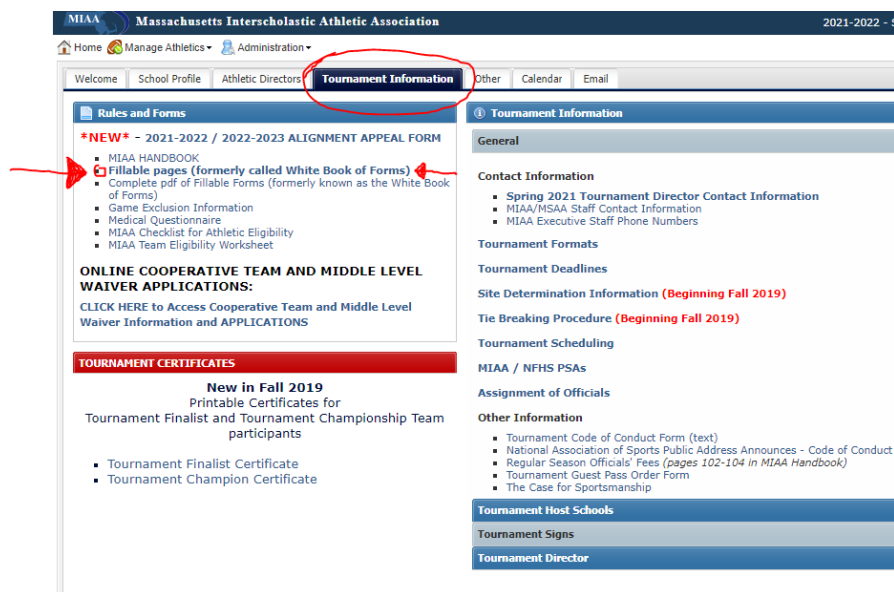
MIAA Massachusetts Interscholastic Athletic Association

2021-2022 - S

Home Manage Athletics Administration

Welcome | School Profile | Athletic Directors | Tournament Information | Other | Calendar | Email

Rules and Forms

*NEW* - 2021-2022 / 2022-2023 ALIGNMENT APPEAL FORM

- MIAA HANDBOOK
- Fillable pages (formerly called White Book of Forms)
- Complete pdf of Fillable Forms (formerly known as the White Book of Forms)
- Game Exclusion Information
- Medical Questionnaire
- MIAA Checklist for Athletic Eligibility
- MIAA Team Eligibility Worksheet

ONLINE COOPERATIVE TEAM AND MIDDLE LEVEL WAIVER APPLICATIONS:

CLICK HERE to Access Cooperative Team and Middle Level Waiver Information and APPLICATIONS

TOURNAMENT CERTIFICATES

New in Fall 2019
Printable Certificates for
Tournament Finalist and Tournament Championship Team participants

- Tournament Finalist Certificate
- Tournament Champion Certificate

Tournament Information

General

Contact Information

- Spring 2021 Tournament Director Contact Information
- MIAA/MSAA Staff Contact Information
- MIAA Executive Staff Phone Numbers

Tournament Formats

Tournament Deadlines

Site Determination Information (Beginning Fall 2019)

Tie Breaking Procedure (Beginning Fall 2019)

Tournament Scheduling

MIAA / NFHS PSAs

Assignment of Officials

Other Information

- Tournament Code of Conduct Form (text)
- National Association of Sports Public Address Announces - Code of Conduct
- Regular Season Officials' Fees (pages 102-104 in MIAA Handbook)
- Tournament Guest Pass Order Form
- The Case for Sportsmanship

Tournament Host Schools

Tournament Signs

Tournament Director